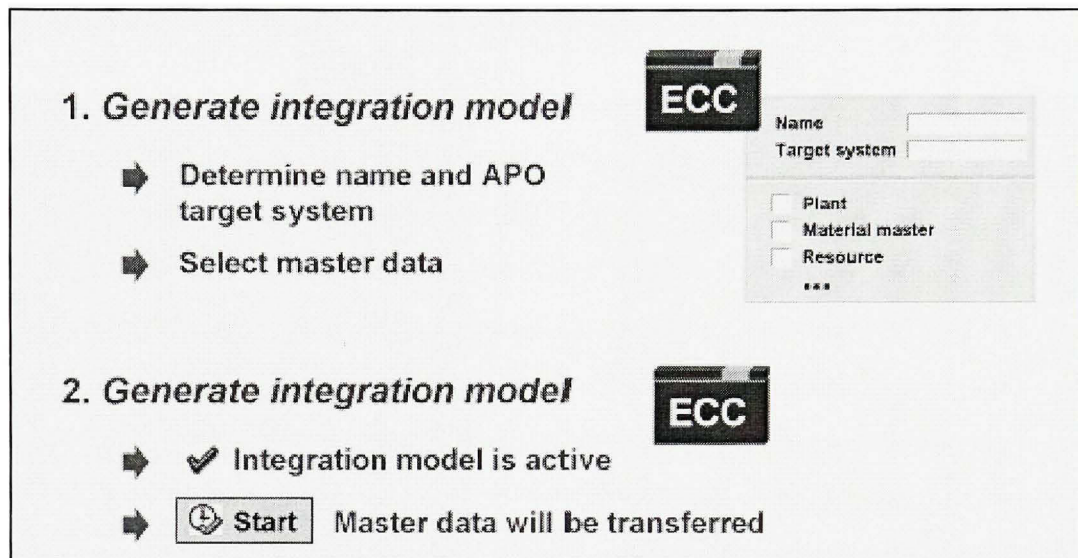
1. *Generate integration model*

ECC

Name
Target system

Plant
Material master
Resource
...

Determine name and APO target system

Select master data

2. *Generate integration model*

ECC

✔ Integration model is active

Start Master data will be transferred